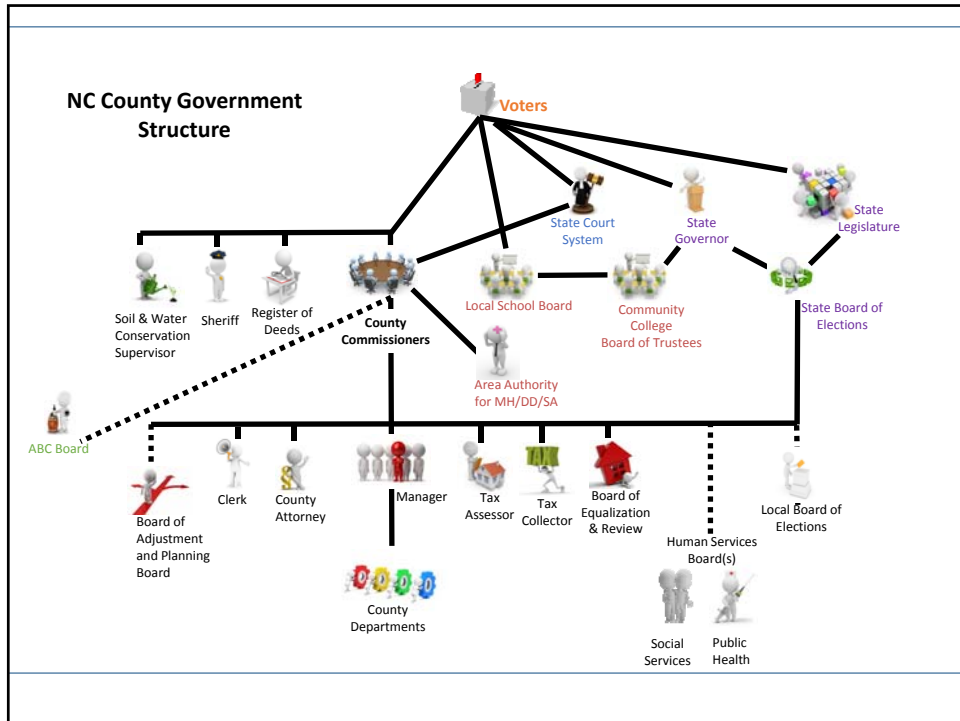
NC County Government Structure

Voters

State Court System

State Governor

State Legislature

Soil & Water Conservation Supervisor

Sheriff

Register of Deeds

County Commissioners

Local School Board

Community College Board of Trustees

State Board of Elections

Area Authority for MH/DD/SA

ABC Board

Board of Adjustment and Planning Board

Clerk

County Attorney

Manager

Tax Assessor

TAX

Tax Collector

Board of Equalization & Review

Human Services Board(s)

Local Board of Elections

County Departments

Social Services

Public Health